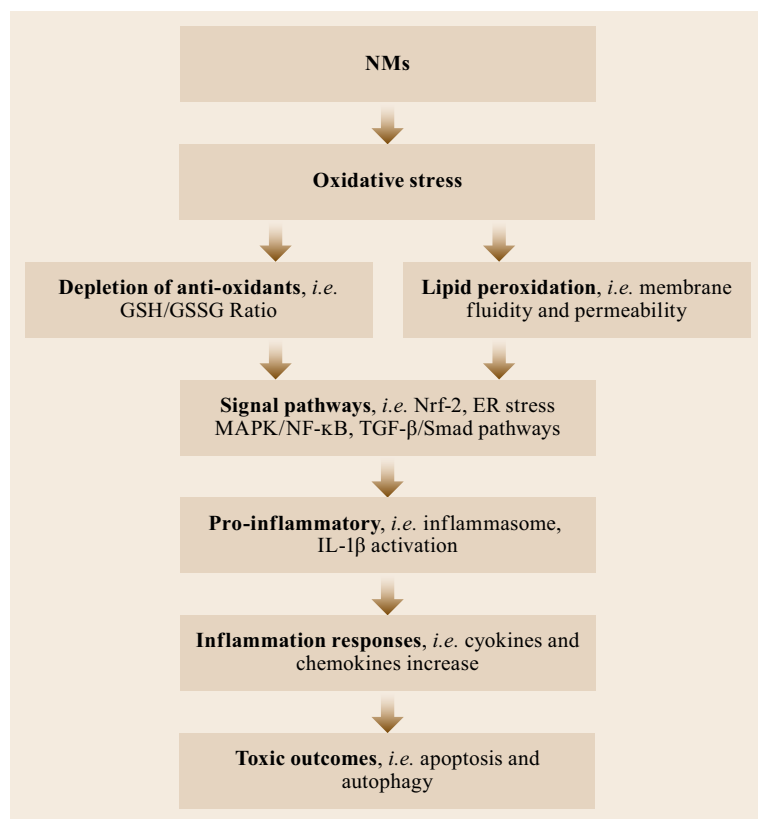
NMs

Oxidative stress

Depletion of anti-oxidants, i.e. GSH/GSSG Ratio

Lipid peroxidation, i.e. membrane fluidity and permeability

Signal pathways, i.e. Nrf-2, ER stress MAPK/NF-κB, TGF-β/Smad pathways

Pro-inflammatory, i.e. inflammasome, IL-1β activation

Inflammation responses, i.e. cyokines and chemokines increase

Toxic outcomes, i.e. apoptosis and autophagy